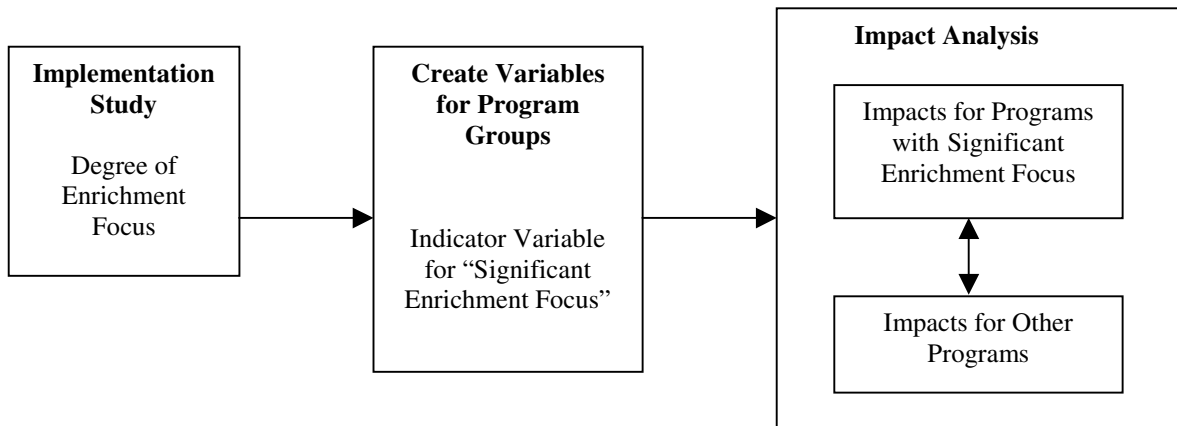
Implementation Study

Degree of Enrichment Focus

Create Variables for Program Groups

Indicator Variable for "Significant Enrichment Focus"

Impact Analysis

Impacts for Programs with Significant Enrichment Focus

Impacts for Other Programs